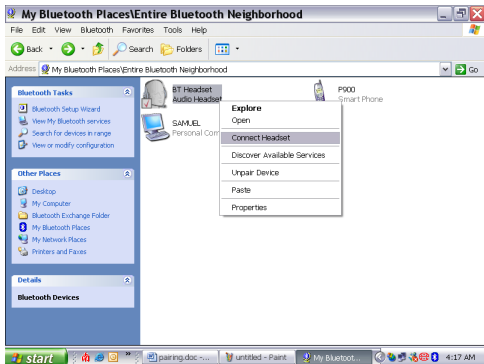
My Bluetooth Places\Entire Bluetooth Neighborhood

File Edit View Bluetooth Favorites Tools Help

Back Search Folders

Address My Bluetooth Places\Entire Bluetooth Neighborhood Go

Bluetooth Tasks

Bluetooth Setup Wizard
View My Bluetooth services
Search for devices in range
View or modify configuration

Other Places

Desktop
My Computer
Bluetooth Exchange Folder
My Bluetooth Places
My Network Places
Printers and Faxes

Details

Bluetooth Devices

BT Headset
Audio Headset

P900
Smart Phone

SAMUEL
Personal Com

Explore
Open
Connect Headset
Discover Available Services
Unpair Device
Paste
Properties

start pairing.doc - ... untitled - Paint My Bluetoot... 4:17 AM